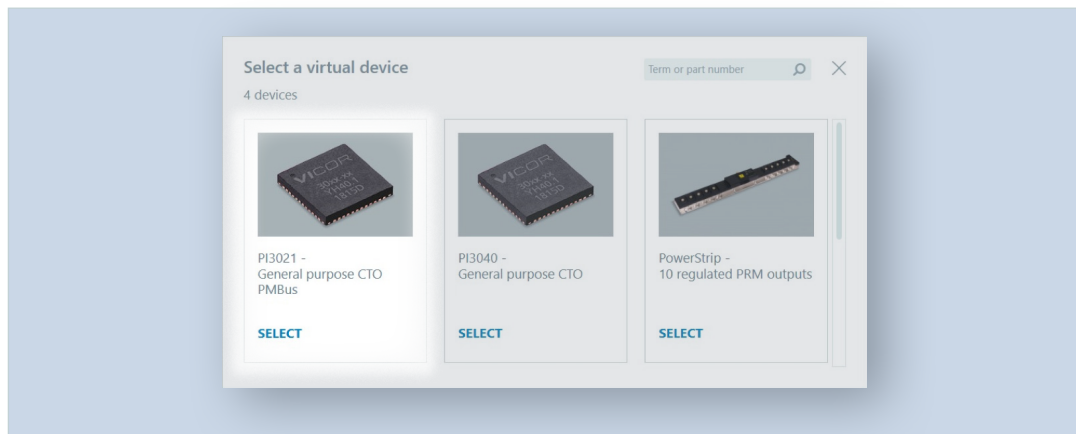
Select a virtual device
4 devices

Term or part number

VICOR 30xx-xx YH40.1 1815D

PI3021 -
General purpose CTO PMBus

SELECT

VICOR 30xx-xx YH40.1 1815D

PI3040 -
General purpose CTO

SELECT

PowerStrip -
10 regulated PRM outputs

SELECT